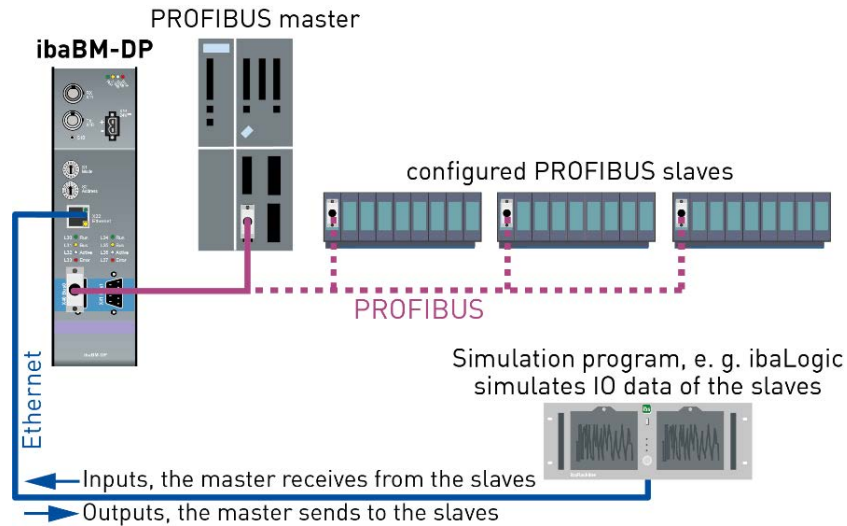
PROFIBUS master

ibaBM-DP

configured PROFIBUS slaves

PROFIBUS

Ethernet

Simulation program, e. g. ibaLogic simulates IO data of the slaves

Inputs, the master receives from the slaves

Outputs, the master sends to the slaves